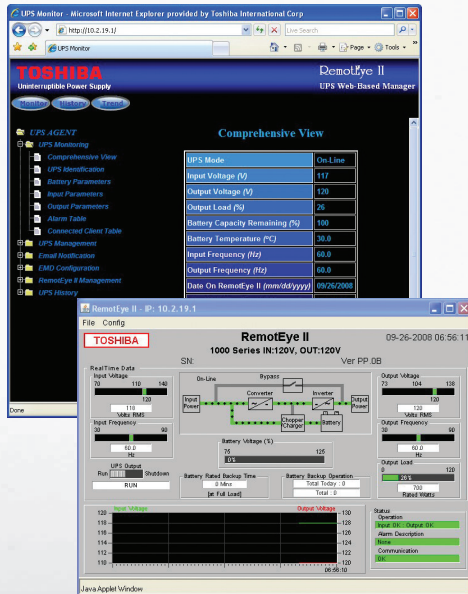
UPS Monitor - Microsoft Internet Explorer provided by Toshiba International Corp

http://10.2.19.1/

Live Search

UPS Monitor

Page · Tools ·

TOSHIBA
Uninterruptible Power Supply

RemotEye II
UPS Web-Based Manager

Monitor History Trend

UPS AGENT
UPS Monitoring
Comprehensive View
UPS Identification
Battery Parameters
Input Parameters
Output Parameters
Alarm Table
Connected Client Table
UPS Management
Email Notification
EMD Configuration
RemotEye II Management
UPS History

Comprehensive View

| UPS Mode | On-Line |
|---|---|
| Input Voltage (V) | 117 |
| Output Voltage (V) | 120 |
| Output Load (%) | 26 |
| Battery Capacity Remaining (%) | 100 |
| Battery Temperature (°C) | 30.0 |
| Input Frequency (Hz) | 60.0 |
| Output Frequency (Hz) | 60.0 |
| Date On RemotEye II (mm/dd/yyyy) | 09/26/2008 |

Done

RemotEye II - IP: 10.2.19.1

File Config

TOSHIBA

RemotEye II
1000 Series IN:120V, OUT:120V

09-26-2008 06:56:11

SN:

Ver PP.0B

RealTime Data

Input Voltage
70 110 140
120
110
Volts RMS

Input Frequency
30 90
60.0
Hz

UPS Output
Run Shutdown
RUN

On-Line
Bypass
Input Power
Converter
Inverter
Output Power
Chopper Charger
Battery

Battery Voltage (%)
75 125
0%

Battery Rated Backup Time
0 Mins
[at Full Load]

Battery Backup Operation
Total Today : 0
Total : 0

Output Voltage
73 104 138
120
Volts RMS

Output Frequency
30 90
60.0
Hz

Output Load
0 120
26%
700
Rated Watts

Input Voltage
Output Voltage
120
118
116
114
112
110
06:56:10

Status
Operation
Input OK : Output OK
Alarm Description
None
Communication
OK

Java Applet Window